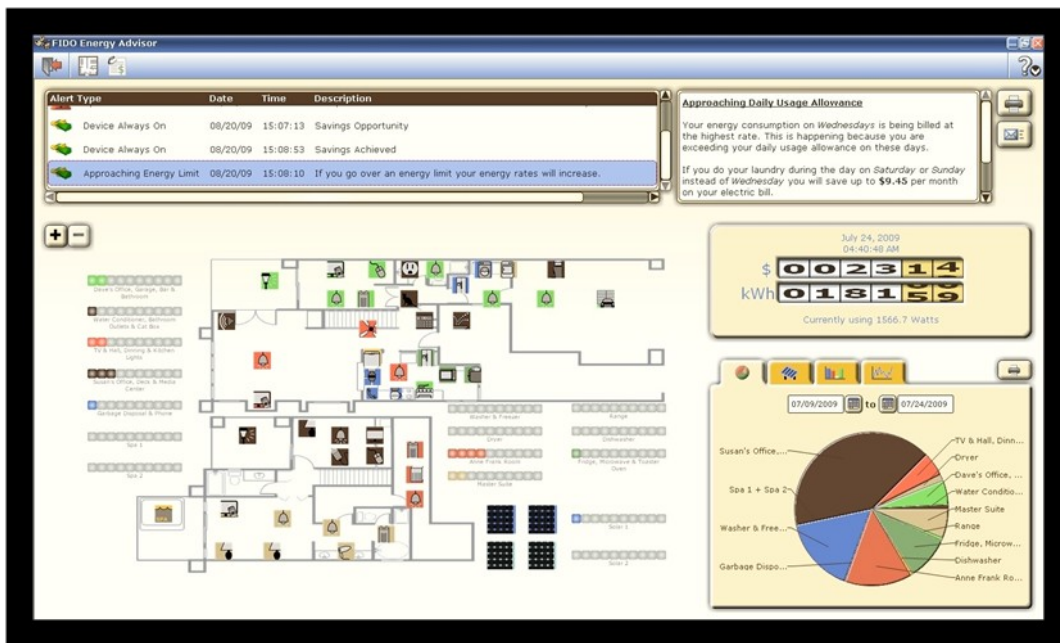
FIDO Energy Advisor

| Alert Type | Date | Time | Description |
|---|---|---|---|
| Device Always On | 08/20/09 | 15:07:13 | Savings Opportunity |
| Device Always On | 08/20/09 | 15:08:53 | Savings Achieved |
| Approaching Energy Limit | 08/20/09 | 15:08:10 | If you go over an energy limit your energy rates will increase. |

Approaching Daily Usage Allowance

Your energy consumption on Wednesdays is being billed at the highest rate. This is happening because you are exceeding your daily usage allowance on these days.

If you do your laundry during the day on Saturday or Sunday instead of Wednesday you will save up to $9.45 per month on your electric bill.

Dave's Office, Garage, Bar & Bathroom

Water Conditioner, Bathroom Outlets & Cat Box

TV & Hall, Dining & Kitchen Lights

Susan's Office, Deck & Media Center

Garbage Disposal & Phone

Spa 1

Spa 2

Washer & Freezer

Dryer

Anne Frank Room

Master Suite

Range

Dishwasher

Fridge, Microwave & Toaster Oven

Solar 1

Solar 2

July 24, 2009
04:40:48 AM

$ 002314

kWh 018159

Currently using 1566.7 Watts

07/09/2009 to 07/24/2009

Susan's Office,...
Spa 1 + Spa 2
Washer & Free...
Garbage Dispo...
TV & Hall, Dinn...
Dryer
Dave's Office, ...
Water Conditio...
Master Suite
Range
Fridge, Microw...
Dishwasher
Anne Frank Ro...